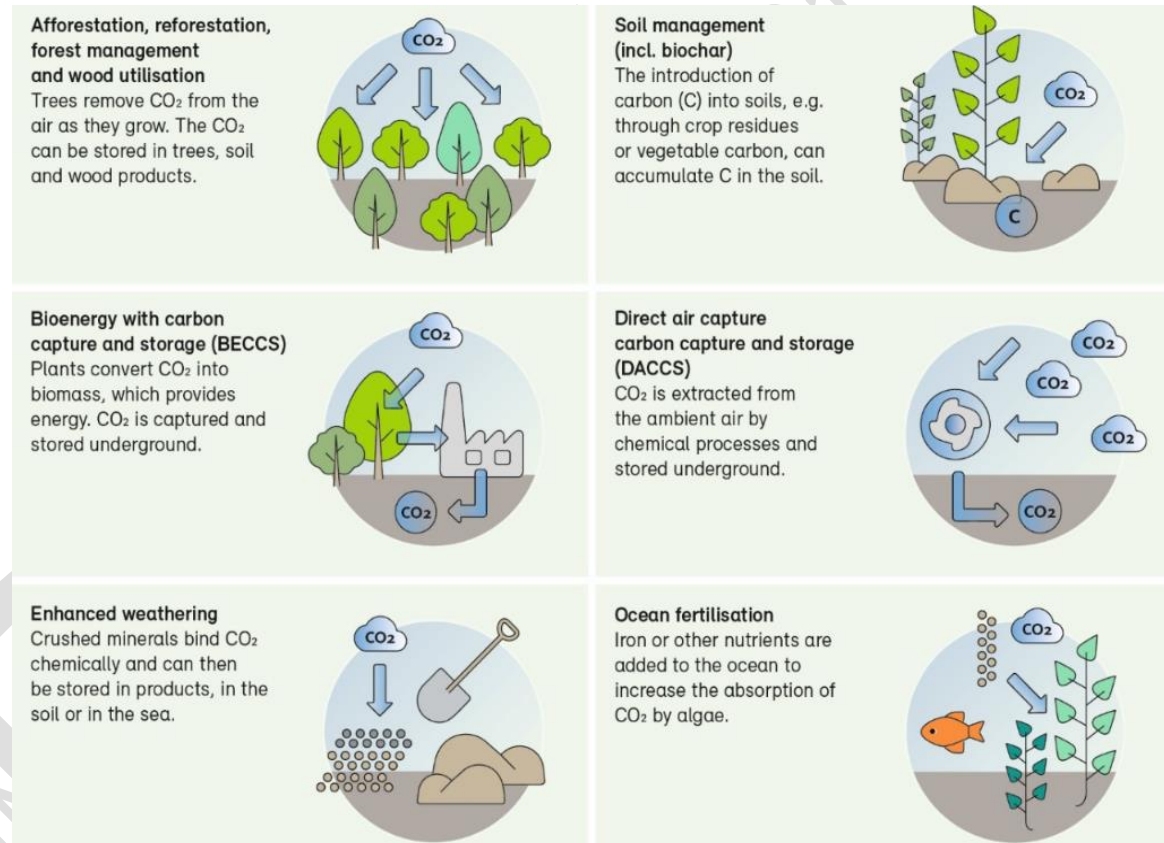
**Afforestation, reforestation, forest management and wood utilisation**
Trees remove $CO_2$ from the air as they grow. The $CO_2$ can be stored in trees, soil and wood products.

$CO_2$

**Soil management (incl. biochar)**
The introduction of carbon (C) into soils, e.g. through crop residues or vegetable carbon, can accumulate C in the soil.

$CO_2$

C

**Bioenergy with carbon capture and storage (BECCS)**
Plants convert $CO_2$ into biomass, which provides energy. $CO_2$ is captured and stored underground.

$CO_2$

$CO_2$

**Direct air capture carbon capture and storage (DACCS)**
$CO_2$ is extracted from the ambient air by chemical processes and stored underground.

$CO_2$

$CO_2$

$CO_2$

$CO_2$

**Enhanced weathering**
Crushed minerals bind $CO_2$ chemically and can then be stored in products, in the soil or in the sea.

$CO_2$

**Ocean fertilisation**
Iron or other nutrients are added to the ocean to increase the absorption of $CO_2$ by algae.

$CO_2$